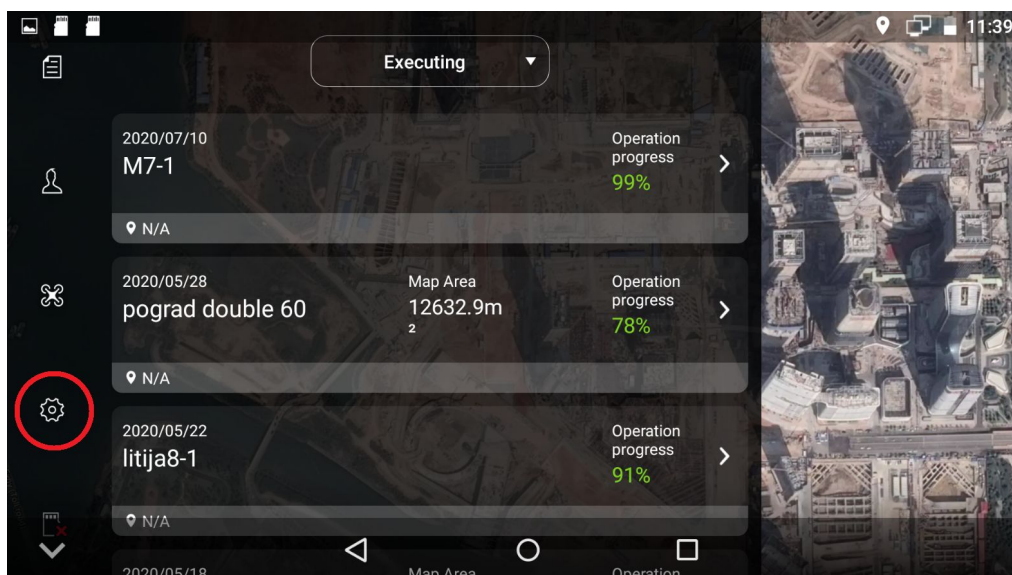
11:39

Executing

2020/07/10
M7-1
Operation progress
99%
N/A

2020/05/28
pograd double 60
Map Area
12632.9m
2
Operation progress
78%
N/A

2020/05/22
litija8-1
Operation progress
91%
N/A

2020/05/18
Map Area
Operation